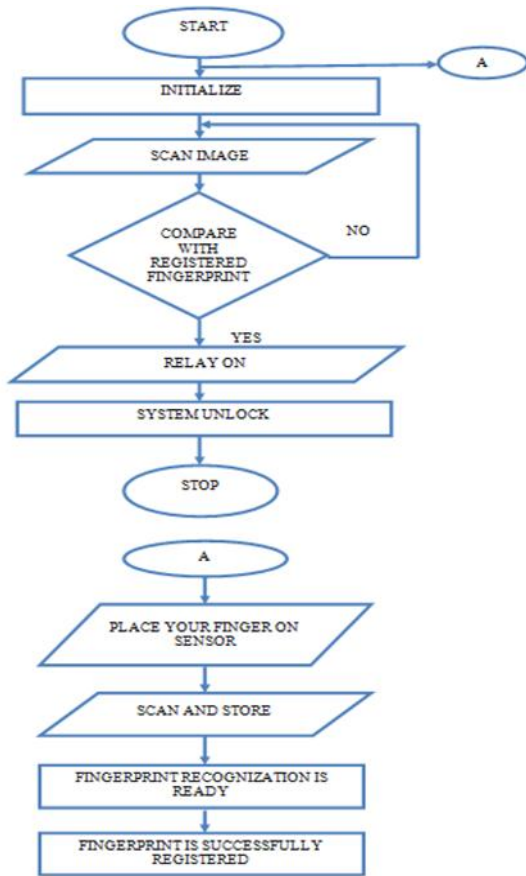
START

A

INITIALIZE

SCAN IMAGE

COMPARE WITH REGISTERED FINGERPRINT

NO

YES

RELAY ON

SYSTEM UNLOCK

STOP

A

PLACE YOUR FINGER ON SENSOR

SCAN AND STORE

FINGERPRINT RECOGNIZATION IS READY

FINGERPRINT IS SUCCESSFULLY REGISTERED